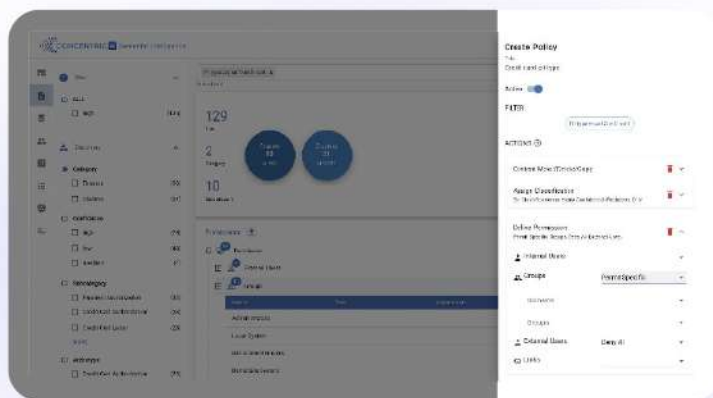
CONCENTRIC Semantic Intelligence

129

2

10

Create Policy
Title
Credit card policy

Active

FILTER

ACTIONS

Custom Move/Delete/Copy

Assign Classification

Define Permissions

Internal Users

Groups
Permit Specific

Domains

Groups

External Users
Deny All

Links